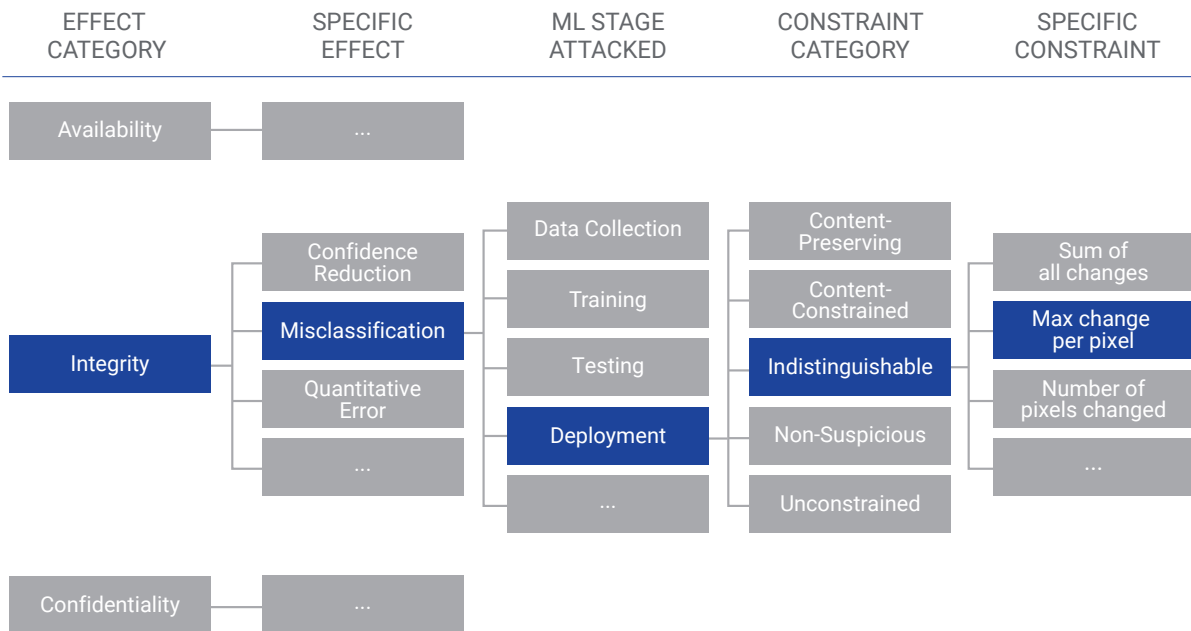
EFFECT CATEGORY

SPECIFIC EFFECT

ML STAGE ATTACKED

CONSTRAINT CATEGORY

SPECIFIC CONSTRAINT

Availability

...

Data Collection

Content-Preserving

Confidence Reduction

Sum of all changes

Misclassification

Training

Content-Constrained

Max change per pixel

Integrity

Testing

Indistinguishable

Quantitative Error

Number of pixels changed

Deployment

Non-Suspicious

...

...

...

Unconstrained

Confidentiality

...